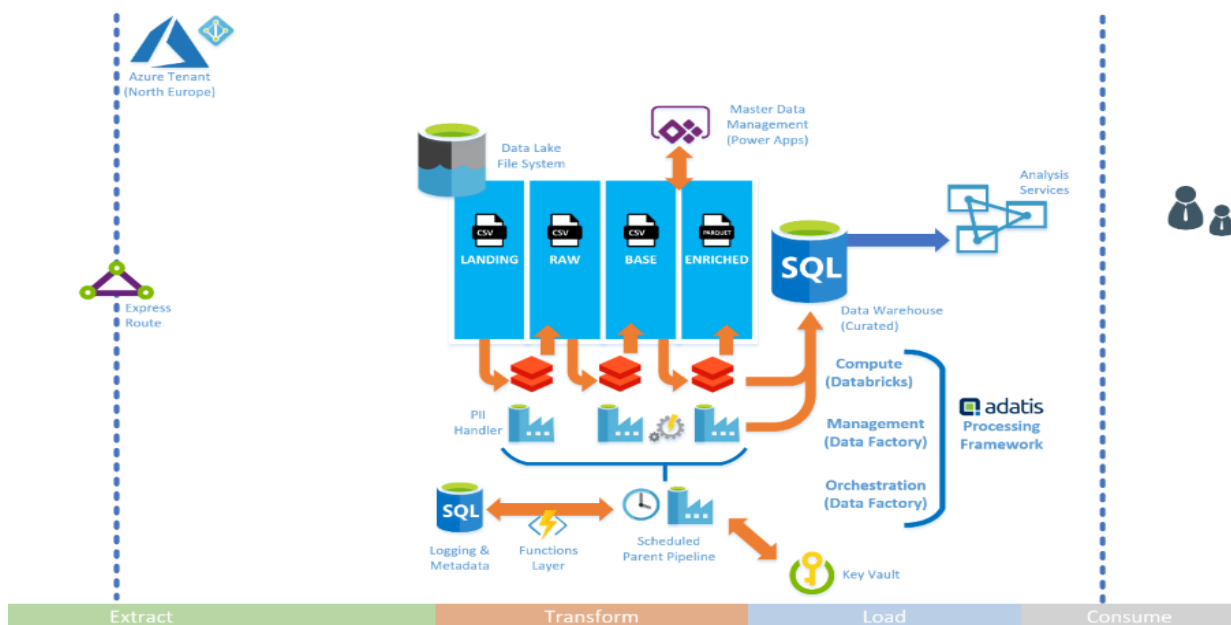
Azure Tenant
(North Europe)

Master Data
Management
(Power Apps)

Data Lake
File System

CSV
LANDING

CSV
RAW

CSV
BASE

PARQUET
ENRICHED

Analysis
Services

SQL

Data Warehouse
(Curated)

Express
Route

Compute
(Databricks)

Management
(Data Factory)

Orchestration
(Data Factory)

adatis
Processing
Framework

PII
Handler

SQL

Logging &
Metadata

Functions
Layer

Scheduled
Parent Pipeline

Key Vault

Extract

Transform

Load

Consume